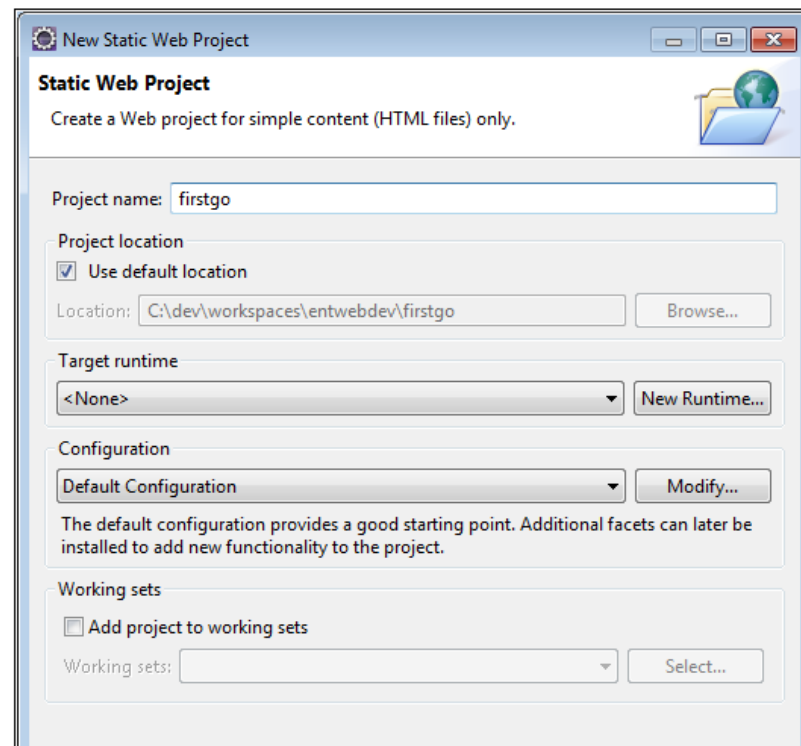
New Static Web Project

Static Web Project

Create a Web project for simple content (HTML files) only.

Project name: firstgo

Project location

Use default location

Location: C:\dev\workspaces\entwebdev\firstgo

Browse...

Target runtime

<None>

New Runtime...

Configuration

Default Configuration

Modify...

The default configuration provides a good starting point. Additional facets can later be installed to add new functionality to the project.

Working sets

Add project to working sets

Working sets:

Select...